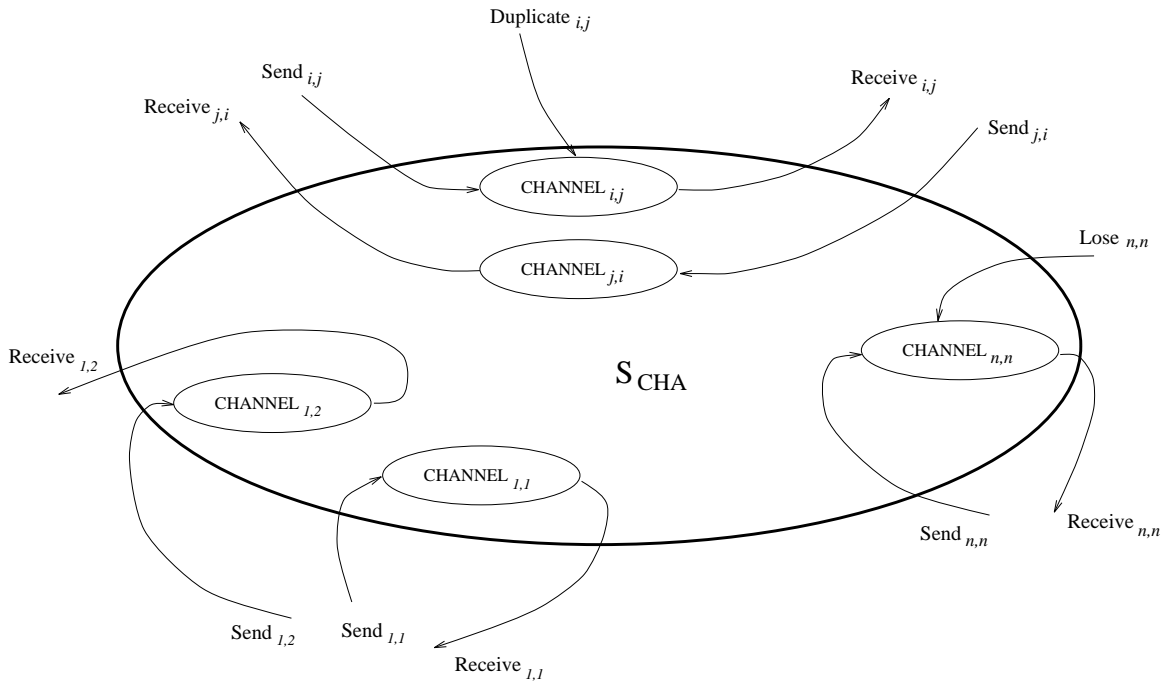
Duplicate $_{i,j}$

Send $_{i,j}$

Receive $_{i,j}$

Receive $_{j,i}$

Send $_{j,i}$

CHANNEL $_{i,j}$

CHANNEL $_{j,i}$

Lose $_{n,n}$

Receive $_{1,2}$

CHANNEL $_{n,n}$

$S_{CHA}$

CHANNEL $_{1,2}$

CHANNEL $_{1,1}$

Send $_{n,n}$

Receive $_{n,n}$

Send $_{1,2}$

Send $_{1,1}$

Receive $_{1,1}$